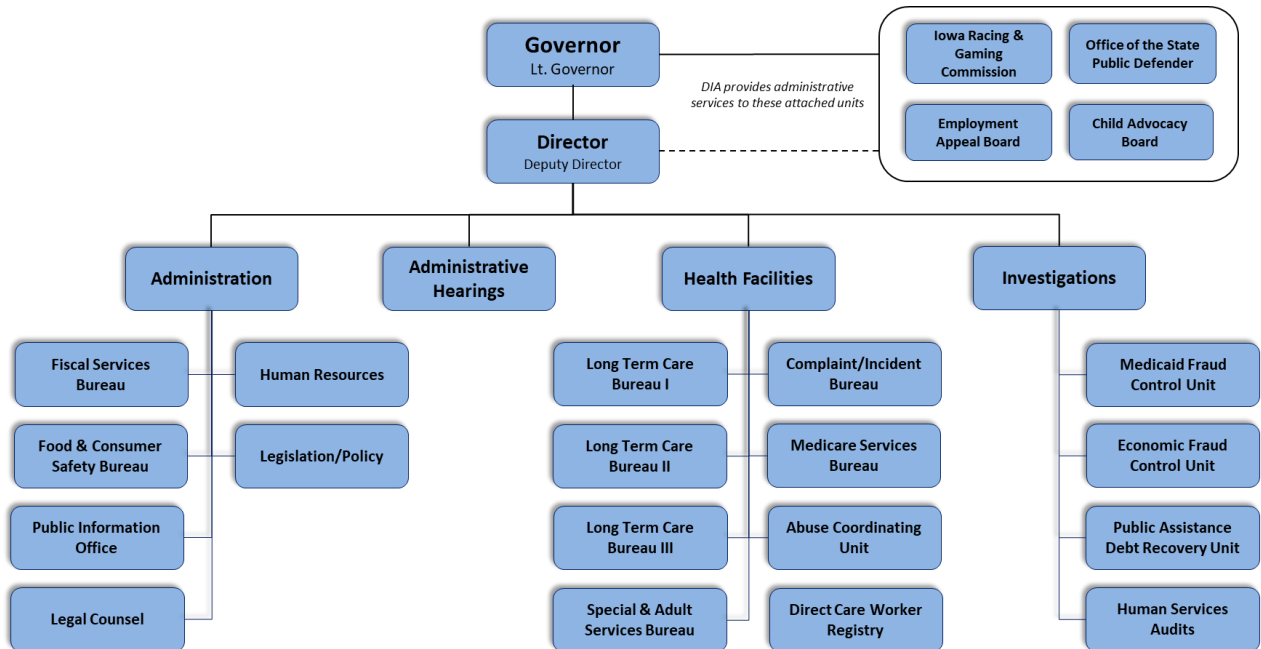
Governor
Lt. Governor

DIA provides administrative services to these attached units

Iowa Racing & Gaming Commission

Office of the State Public Defender

Employment Appeal Board

Child Advocacy Board

Director
Deputy Director

Administration

Administrative Hearings

Health Facilities

Investigations

Fiscal Services Bureau

Human Resources

Food & Consumer Safety Bureau

Legislation/Policy

Public Information Office

Legal Counsel

Long Term Care Bureau I

Complaint/Incident Bureau

Long Term Care Bureau II

Medicare Services Bureau

Long Term Care Bureau III

Abuse Coordinating Unit

Special & Adult Services Bureau

Direct Care Worker Registry

Medicaid Fraud Control Unit

Economic Fraud Control Unit

Public Assistance Debt Recovery Unit

Human Services Audits